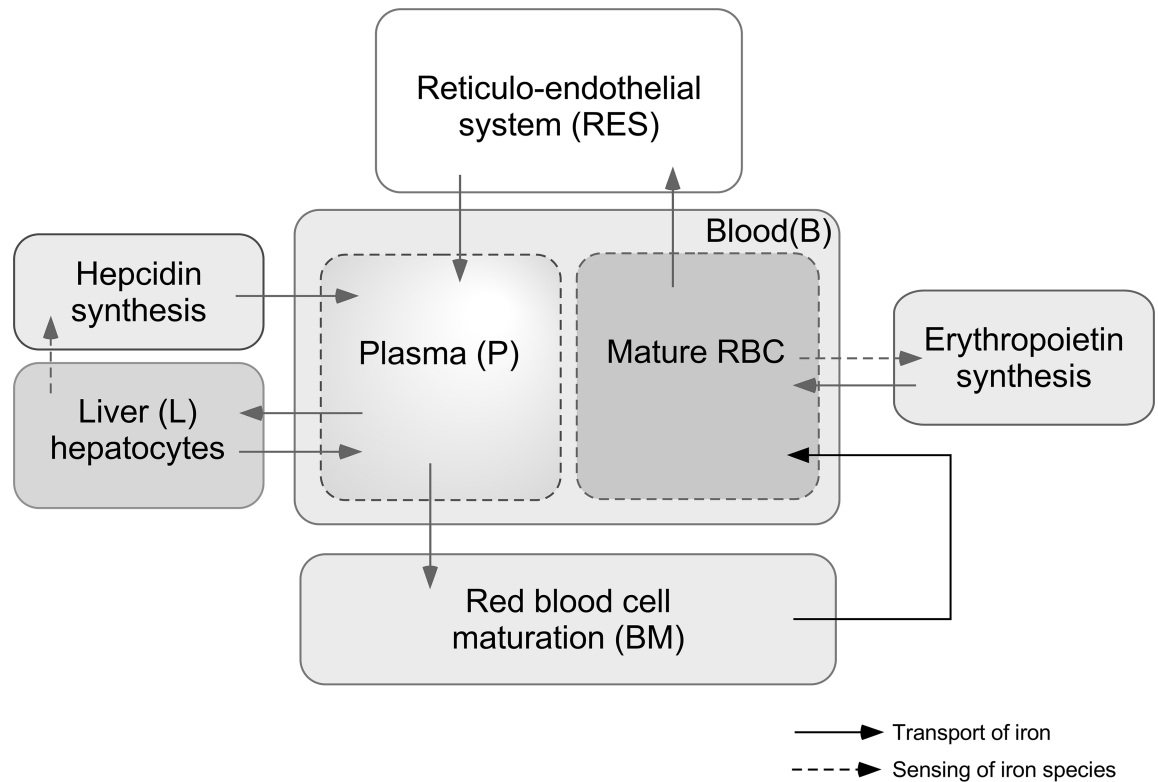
Reticulo-endothelial system (RES)

Blood(B)

Hepcidin synthesis

Plasma (P)

Mature RBC

Erythropoietin synthesis

Liver (L) hepatocytes

Red blood cell maturation (BM)

Transport of iron

Sensing of iron species